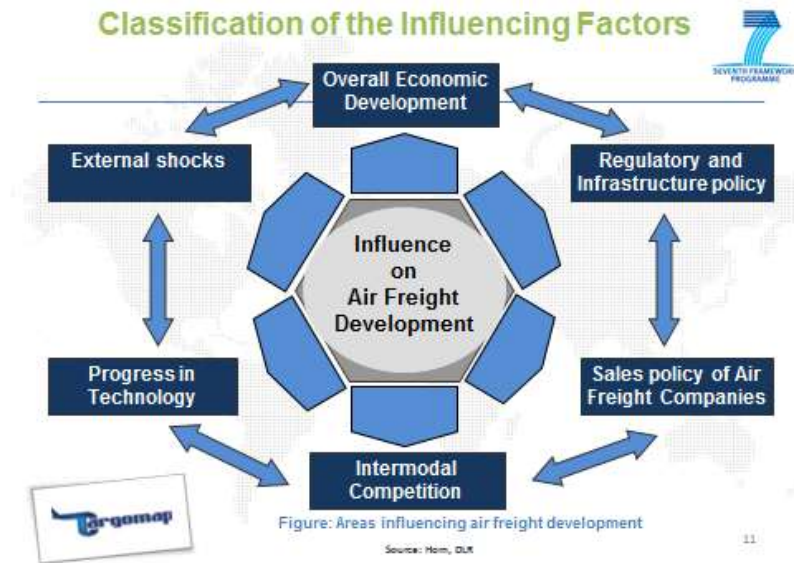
Classification of the Influencing Factors

7
SEVENTH FRAMEWORK PROGRAMME

Overall Economic Development

External shocks

Regulatory and Infrastructure policy

Influence on Air Freight Development

Progress in Technology

Sales policy of Air Freight Companies

Intermodal Competition

Cargomap

Figure: Areas influencing air freight development

Source: Horn, DLR

11